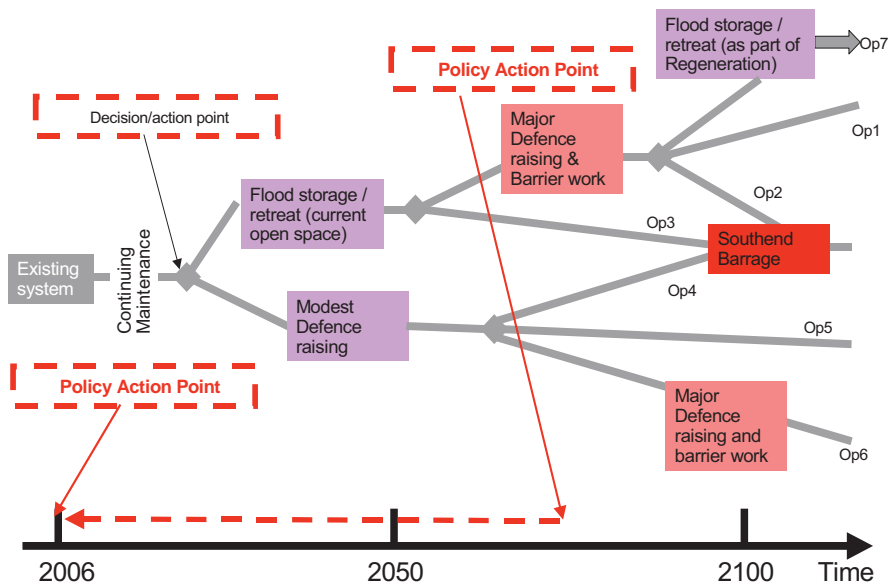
Flood storage / retreat (as part of Regeneration)

Op7

Policy Action Point

Decision/action point

Major Defence raising & Barrier work

Op1

Op2

Flood storage / retreat (current open space)

Op3

Southend Barrage

Existing system

Continuing Maintenance

Op4

Modest Defence raising

Op5

Policy Action Point

Major Defence raising and barrier work

Op6

2006

2050

2100

Time